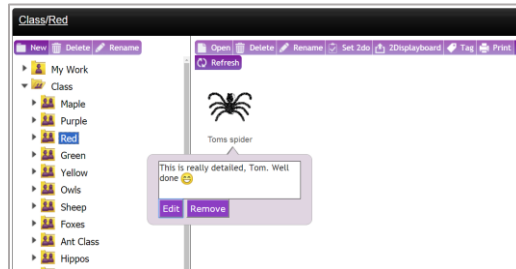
Class/Red

New Delete Rename

My Work
Class
Maple
Purple
Red
Green
Yellow
Owls
Sheep
Foxes
Ant Class
Hippos

Open Delete Rename Set 2do 2Displayboard Tag Print
Refresh

Toms spider

This is really detailed, Tom. Well done 😊

Edit Remove